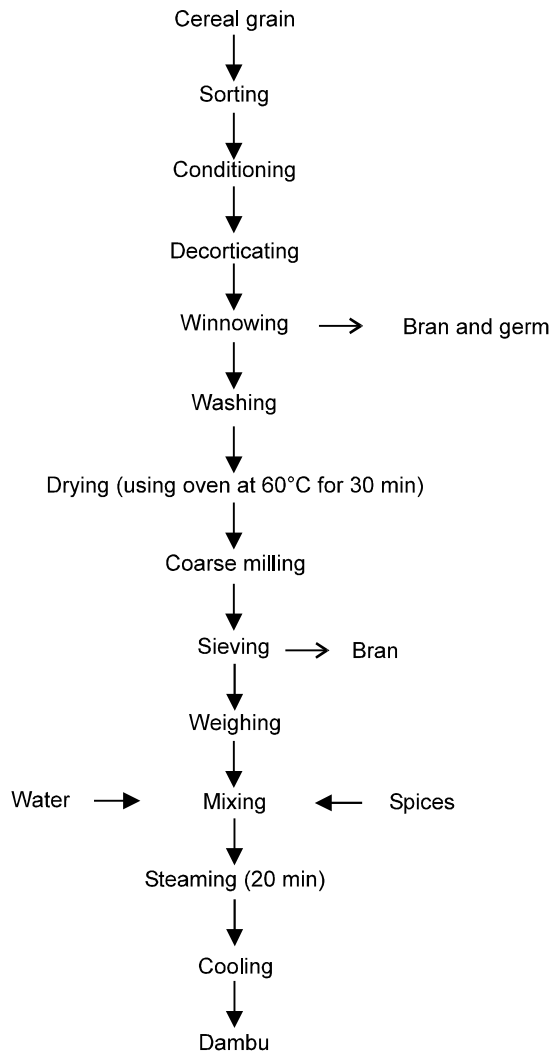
Cereal grain

Sorting

Conditioning

Decorticating

Winnowing

Bran and germ

Washing

Drying (using oven at 60°C for 30 min)

Coarse milling

Sieving

Bran

Weighing

Water

Mixing

Spices

Steaming (20 min)

Cooling

Dambu